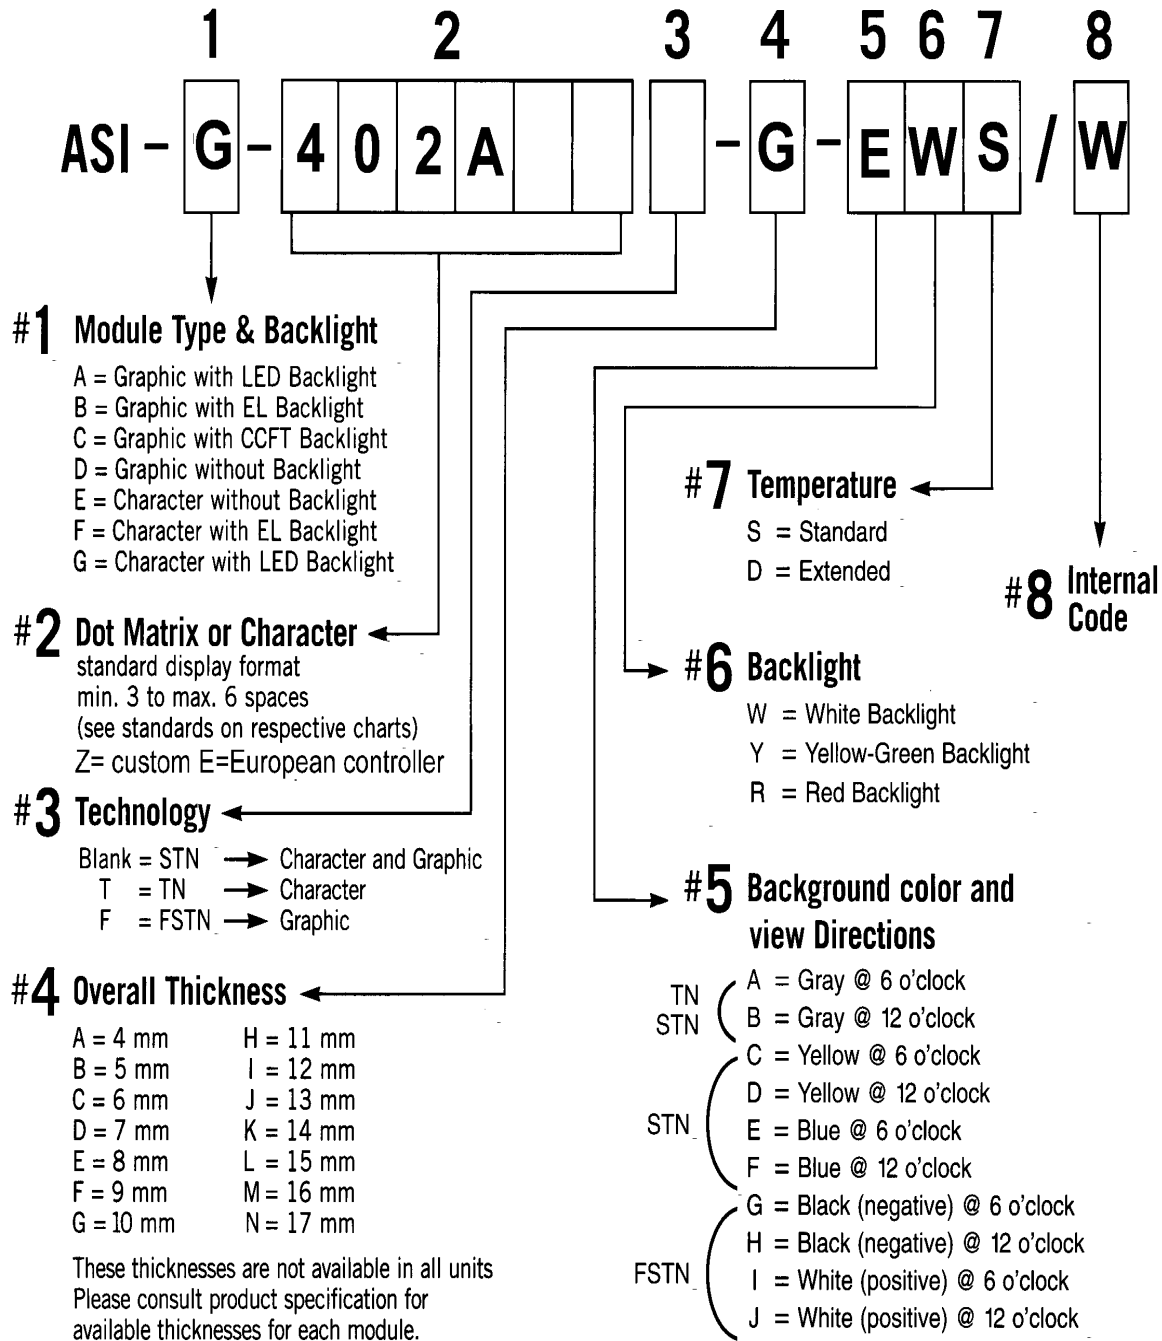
1 2 3 4 5 6 7 8

ASI - G - 4 0 2 A - G - E W S / W

#1 Module Type & Backlight
A = Graphic with LED Backlight
B = Graphic with EL Backlight
C = Graphic with CCFT Backlight
D = Graphic without Backlight
E = Character without Backlight
F = Character with EL Backlight
G = Character with LED Backlight

#2 Dot Matrix or Character
standard display format
min. 3 to max. 6 spaces
(see standards on respective charts)
Z= custom E=European controller

#3 Technology
Blank = STN → Character and Graphic
T = TN → Character
F = FSTN → Graphic

#4 Overall Thickness

| | |
|---|---|
| A = 4 mm | H = 11 mm |
| B = 5 mm | I = 12 mm |
| C = 6 mm | J = 13 mm |
| D = 7 mm | K = 14 mm |
| E = 8 mm | L = 15 mm |
| F = 9 mm | M = 16 mm |
| G = 10 mm | N = 17 mm |

These thicknesses are not available in all units
Please consult product specification for
available thicknesses for each module.

#7 Temperature
S = Standard
D = Extended

#8 Internal Code

#6 Backlight
W = White Backlight
Y = Yellow-Green Backlight
R = Red Backlight

#5 Background color and view Directions
TN STN
A = Gray @ 6 o'clock
B = Gray @ 12 o'clock
STN
C = Yellow @ 6 o'clock
D = Yellow @ 12 o'clock
E = Blue @ 6 o'clock
F = Blue @ 12 o'clock
FSTN
G = Black (negative) @ 6 o'clock
H = Black (negative) @ 12 o'clock
I = White (positive) @ 6 o'clock
J = White (positive) @ 12 o'clock